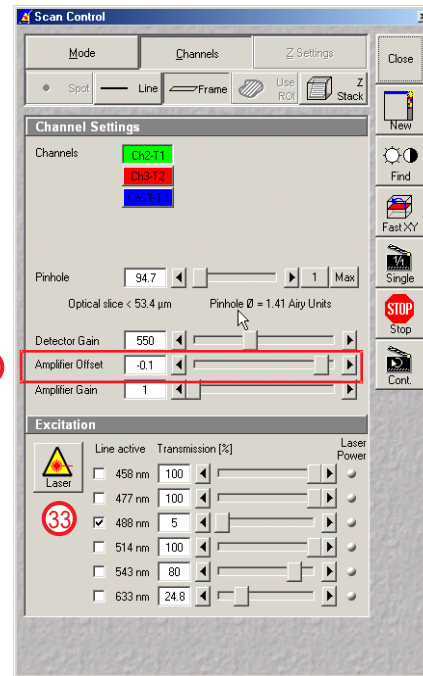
Scan Control

Mode
Channels
Z Settings
Close

Spot
Line
Frame
Use ROI
Z Stack
New

Channel Settings
Find
Channels
Ch2-T1
Ch3-T2
Ch1-T3
Fast XY
Single
STOP
Stop
Cont.

Pinhole 94.7 1 Max
Optical slice < 53.4 µm
Pinhole Ø = 1.41 Airy Units

Detector Gain 550
Amplifier Offset -0.1
Amplifier Gain 1

Excitation
Line active Transmission [%] Laser Power
Laser
33
458 nm 100
477 nm 100
488 nm 5
514 nm 100
543 nm 80
633 nm 24.8